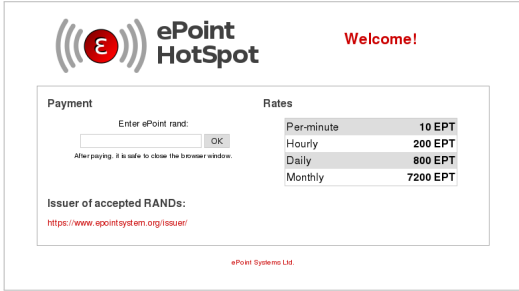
ε ePoint HotSpot

Welcome!

Payment

Enter ePoint rand:

OK

After paying, it is safe to close the browser window.

Issuer of accepted RANDs:

https://www.epointsystem.org/issuer/

Rates

| Per-minute | 10 EPT |
|---|---|
| Hourly | 200 EPT |
| Daily | 800 EPT |
| Monthly | 7200 EPT |

ePoint Systems Ltd.